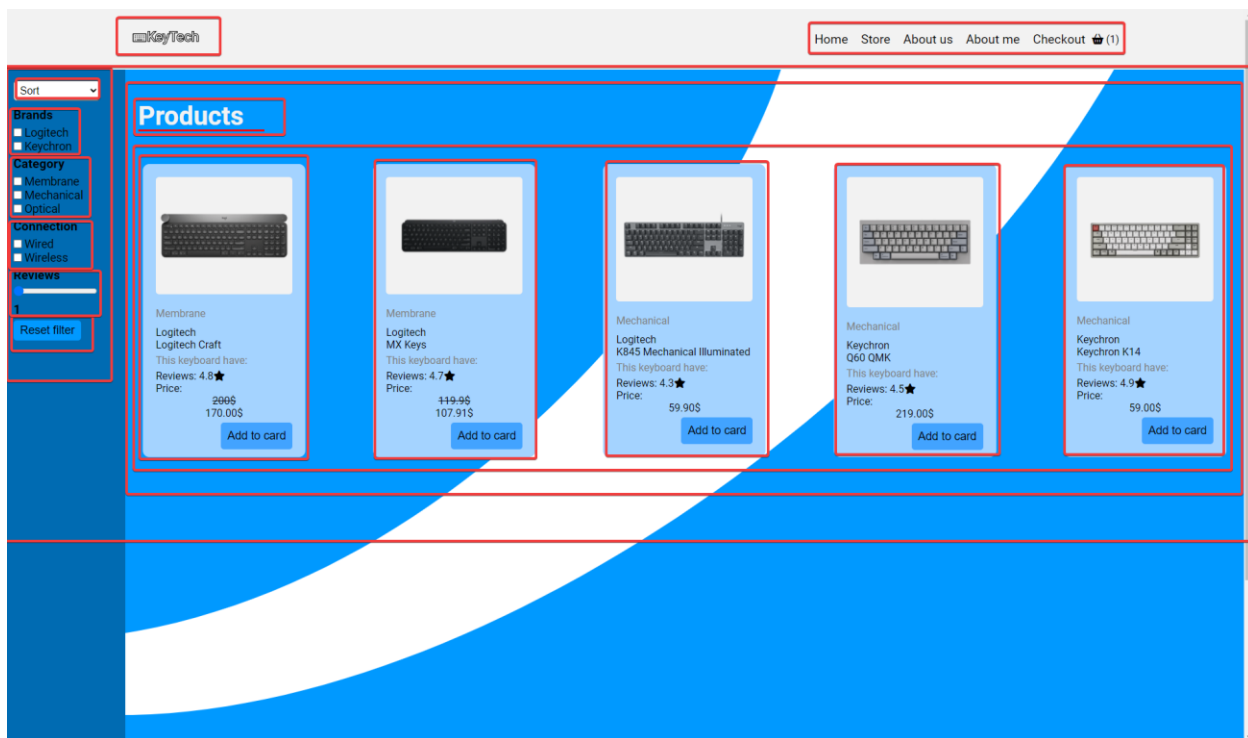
KeyTech

Home Store About us About me Checkout (1)

Sort

Brands
Logitech
Keychron

Category
Membrane
Mechanical
Optical

Connection
Wired
Wireless

Reviews
1

Reset filter

Products

Membrane
Logitech
Logitech Craft
This keyboard have:
Reviews: 4.8
Price:
200$
170.00$
Add to card

Membrane
Logitech
MX Keys
This keyboard have:
Reviews: 4.7
Price:
119.9$
107.91$
Add to card

Mechanical
Logitech
K845 Mechanical Illuminated
This keyboard have:
Reviews: 4.3
Price:
59.90$
Add to card

Mechanical
Keychron
Q60 QMK
This keyboard have:
Reviews: 4.5
Price:
219.00$
Add to card

Mechanical
Keychron
Keychron K14
This keyboard have:
Reviews: 4.9
Price:
59.00$
Add to card